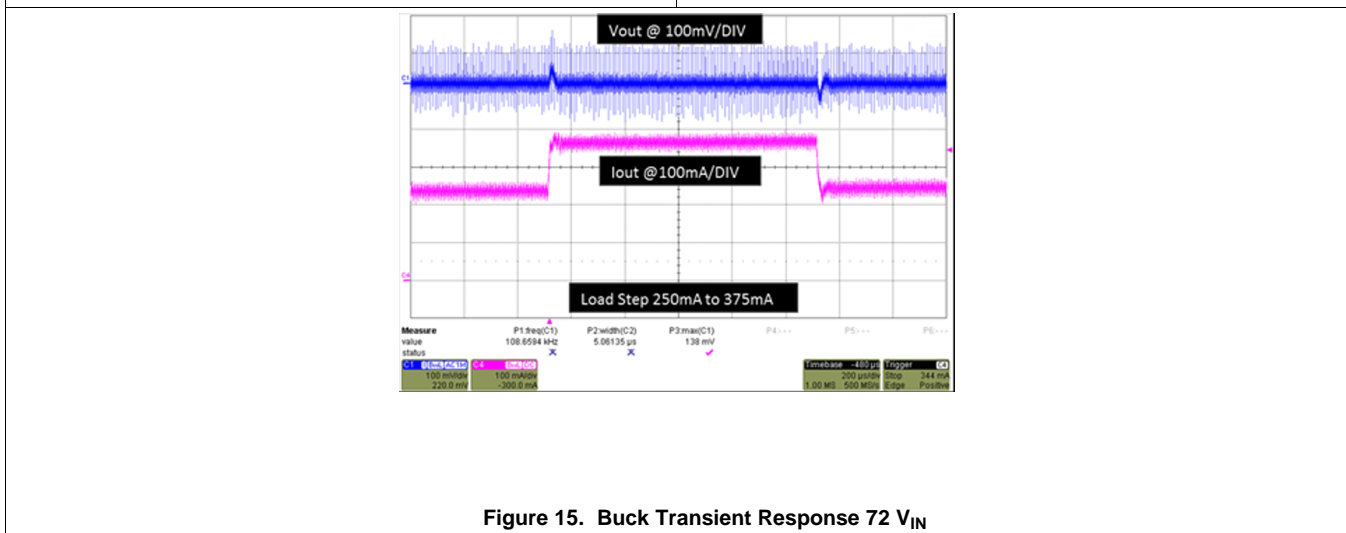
Vout @ 100mV/DIV

C1

Iout @100mA/DIV

C4

Load Step 250mA to 375mA

| Measure | P1:freq(C1) | P2:width(C2) | P3:max(C1) | P4:- - - | P5:- - - | P6:- - - |
|---|---|---|---|---|---|---|
| value | 108.6594 kHz | 5.06135 µs | 138 mV | | | |
| status | ✕ | ✕ | ✓ | | | |

C1 DC1M AC1M
100 mV/div
220.0 mV

C4 BwL DC
100 mA/div
-300.0 mA

Timebase -480 µs
200 µs/div
1.00 MS 500 MS/s

Trigger C4
Stop 344 mA
Edge Positive

Figure 15. Buck Transient Response 72 $V_{IN}$